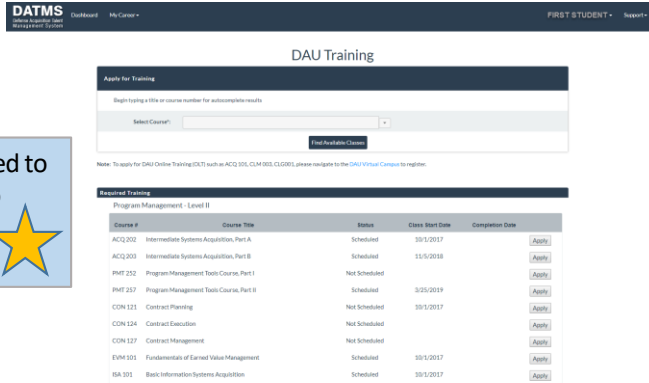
DATMS
Defense Acquisition Talent Management System
Dashboard My Career ▾
FIRST STUDENT ▾ Support ▾

DAU Training

Apply for Training

Begin typing a title or course number for autocomplete results

Select Course*:

Find Available Classes

Note: To apply for DAU Online Training (CLT) such as ACQ 101, CLM 003, CLG001, please navigate to the DAU Virtual Campus to register.

ed to

Required Training

Program Management - Level II

| Course # | Course Title | Status | Class Start Date | Completion Date | |
|---|---|---|---|---|---|
| ACQ 202 | Intermediate Systems Acquisition, Part A | Scheduled | 10/1/2017 | | Apply |
| ACQ 203 | Intermediate Systems Acquisition, Part B | Scheduled | 11/5/2018 | | Apply |
| PMT 252 | Program Management Tools Course, Part I | Not Scheduled | | | Apply |
| PMT 257 | Program Management Tools Course, Part II | Scheduled | 3/25/2019 | | Apply |
| CON 121 | Contract Planning | Not Scheduled | 10/1/2017 | | Apply |
| CON 124 | Contract Execution | Not Scheduled | | | Apply |
| CON 127 | Contract Management | Not Scheduled | | | Apply |
| EVM 101 | Fundamentals of Earned Value Management | Scheduled | 10/1/2017 | | Apply |
| ISA 101 | Basic Information Systems Acquisition | Scheduled | 10/1/2017 | | Apply |